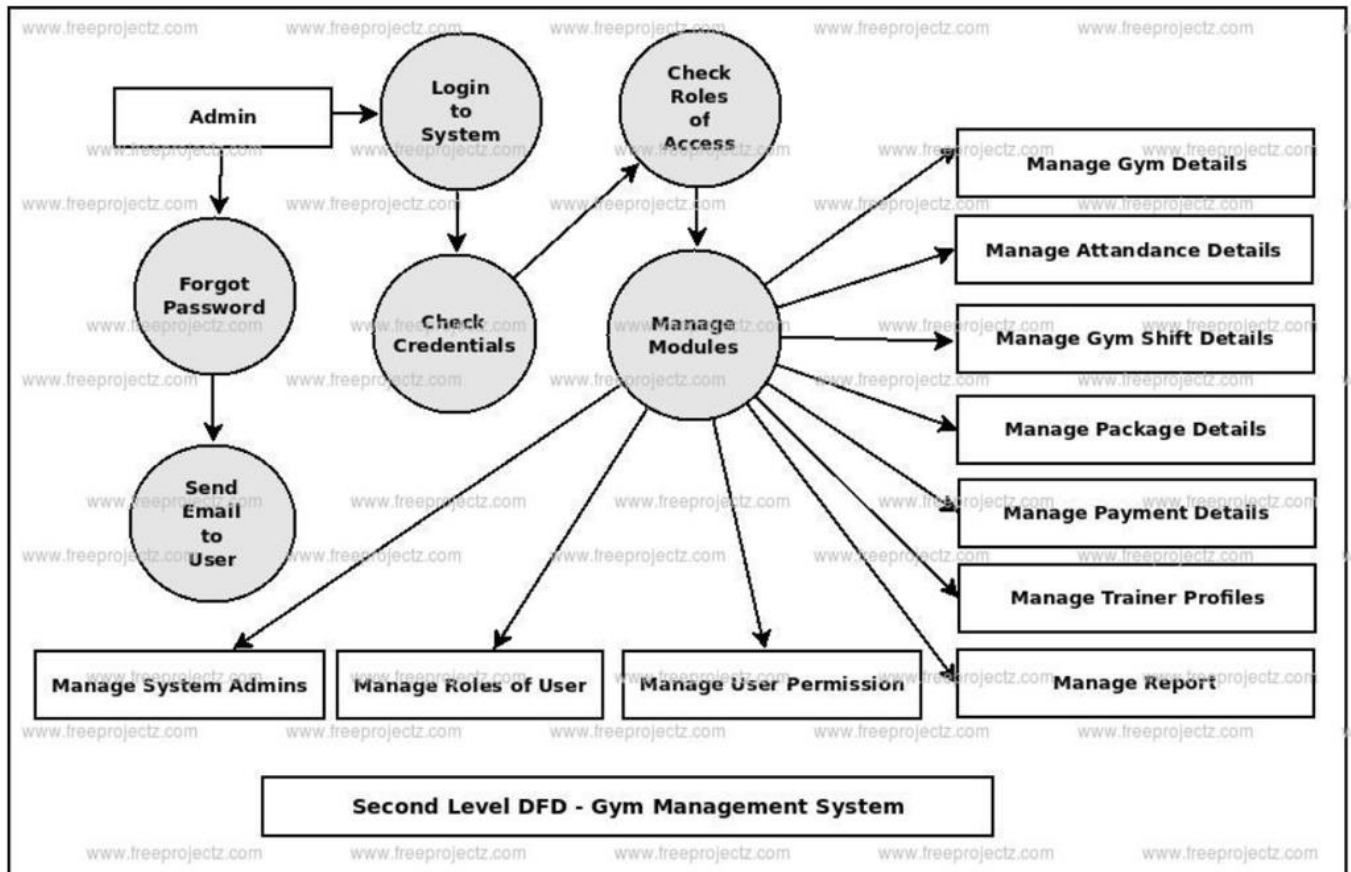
www.freeprojectz.com

Admin

Login to System

Check Roles of Access

Forgot Password

Check Credentials

Manage Modules

Send Email to User

Manage Gym Details

Manage Attandance Details

Manage Gym Shift Details

Manage Package Details

Manage Payment Details

Manage Trainer Profiles

Manage Report

Manage System Admins

Manage Roles of User

Manage User Permission

Second Level DFD - Gym Management System